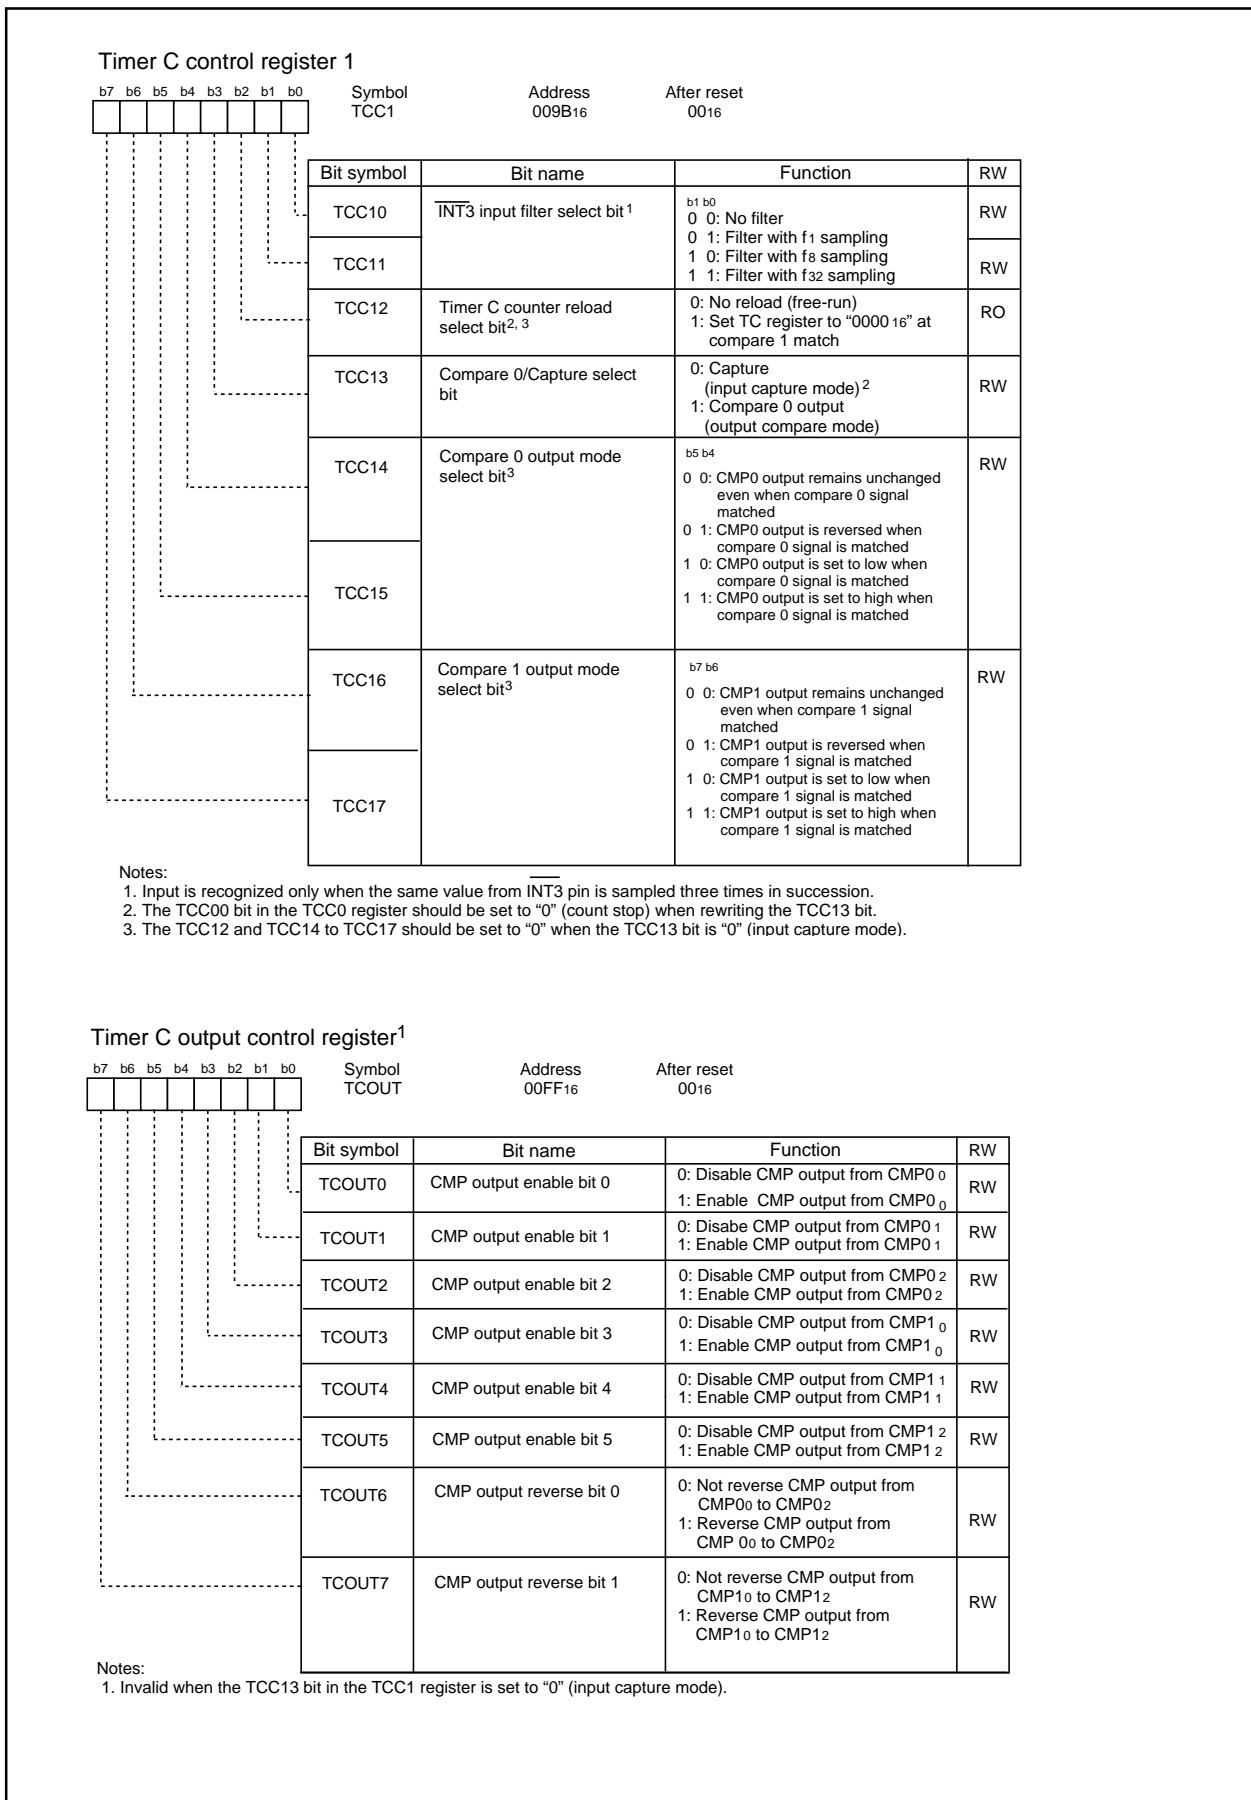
Timer C control register 1

b7 b6 b5 b4 b3 b2 b1 b0

Symbol TCC1 Address $009B_{16}$ After reset $00_{16}$

| Bit symbol | Bit name | Function | RW |
|---|---|---|---|
| TCC10 | $\overline{INT3}$ input filter select bit$^1$ | b1 b0<br>0 0: No filter<br>0 1: Filter with $f_1$ sampling<br>1 0: Filter with $f_8$ sampling<br>1 1: Filter with $f_{32}$ sampling | RW |
| TCC11 | | | RW |
| TCC12 | Timer C counter reload select bit$^{2, 3}$ | 0: No reload (free-run)<br>1: Set TC register to "$0000_{16}$" at compare 1 match | RO |
| TCC13 | Compare 0/Capture select bit | 0: Capture (input capture mode)$^2$<br>1: Compare 0 output (output compare mode) | RW |
| TCC14 | Compare 0 output mode select bit$^3$ | b5 b4<br>0 0: CMP0 output remains unchanged even when compare 0 signal matched<br>0 1: CMP0 output is reversed when compare 0 signal is matched<br>1 0: CMP0 output is set to low when compare 0 signal is matched<br>1 1: CMP0 output is set to high when compare 0 signal is matched | RW |
| TCC15 | | | |
| TCC16 | Compare 1 output mode select bit$^3$ | b7 b6<br>0 0: CMP1 output remains unchanged even when compare 1 signal matched<br>0 1: CMP1 output is reversed when compare 1 signal is matched<br>1 0: CMP1 output is set to low when compare 1 signal is matched<br>1 1: CMP1 output is set to high when compare 1 signal is matched | RW |
| TCC17 | | | |

Notes:
1. Input is recognized only when the same value from $\overline{INT3}$ pin is sampled three times in succession.
2. The TCC00 bit in the TCC0 register should be set to "0" (count stop) when rewriting the TCC13 bit.
3. The TCC12 and TCC14 to TCC17 should be set to "0" when the TCC13 bit is "0" (input capture mode).

Timer C output control register$^1$

b7 b6 b5 b4 b3 b2 b1 b0

Symbol TCOUT Address $00FF_{16}$ After reset $00_{16}$

| Bit symbol | Bit name | Function | RW |
|---|---|---|---|
| TCOUT0 | CMP output enable bit 0 | 0: Disable CMP output from $CMP0_0$<br>1: Enable CMP output from $CMP0_0$ | RW |
| TCOUT1 | CMP output enable bit 1 | 0: Disabe CMP output from $CMP0_1$<br>1: Enable CMP output from $CMP0_1$ | RW |
| TCOUT2 | CMP output enable bit 2 | 0: Disable CMP output from $CMP0_2$<br>1: Enable CMP output from $CMP0_2$ | RW |
| TCOUT3 | CMP output enable bit 3 | 0: Disable CMP output from $CMP1_0$<br>1: Enable CMP output from $CMP1_0$ | RW |
| TCOUT4 | CMP output enable bit 4 | 0: Disable CMP output from $CMP1_1$<br>1: Enable CMP output from $CMP1_1$ | RW |
| TCOUT5 | CMP output enable bit 5 | 0: Disable CMP output from $CMP1_2$<br>1: Enable CMP output from $CMP1_2$ | RW |
| TCOUT6 | CMP output reverse bit 0 | 0: Not reverse CMP output from $CMP0_0$ to $CMP0_2$<br>1: Reverse CMP output from CMP $0_0$ to $CMP0_2$ | RW |
| TCOUT7 | CMP output reverse bit 1 | 0: Not reverse CMP output from $CMP1_0$ to $CMP1_2$<br>1: Reverse CMP output from $CMP1_0$ to $CMP1_2$ | RW |

Notes:
1. Invalid when the TCC13 bit in the TCC1 register is set to "0" (input capture mode).